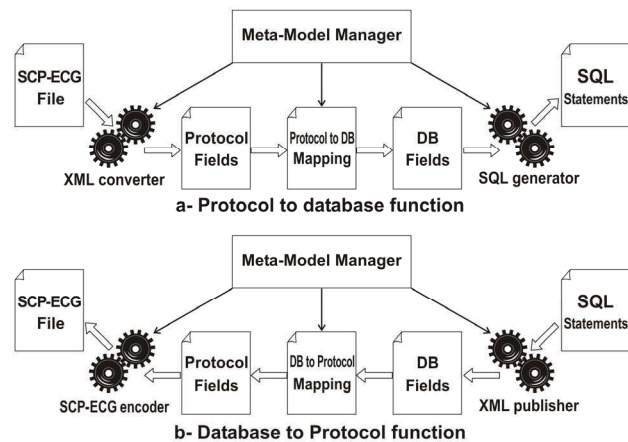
Meta-Model Manager

SCP-ECG File

SQL Statements

Protocol Fields

Protocol to DB Mapping

DB Fields

XML converter

SQL generator

a- Protocol to database function

Meta-Model Manager

SCP-ECG File

SQL Statements

Protocol Fields

DB to Protocol Mapping

DB Fields

SCP-ECG encoder

XML publisher

b- Database to Protocol function